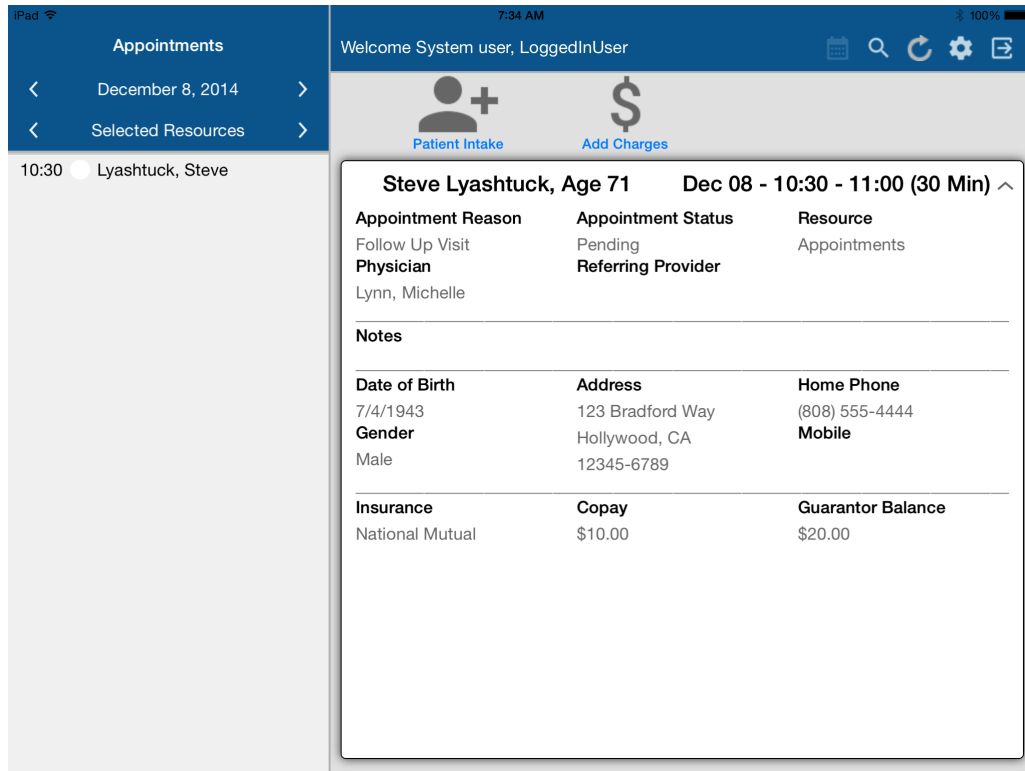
iPad
7:34 AM
100%

Appointments

December 8, 2014

Selected Resources

10:30 Lyashtuck, Steve

Welcome System user, LoggedInUser

Patient Intake

Add Charges

Steve Lyashtuck, Age 71

Dec 08 - 10:30 - 11:00 (30 Min)

Appointment Reason
Follow Up Visit

Appointment Status
Pending

Resource
Appointments

Physician
Lynn, Michelle

Referring Provider

Notes

Date of Birth
7/4/1943

Address
123 Bradford Way
Hollywood, CA
12345-6789

Home Phone
(808) 555-4444

Gender
Male

Mobile

Insurance
National Mutual

Copay
$10.00

Guarantor Balance
$20.00